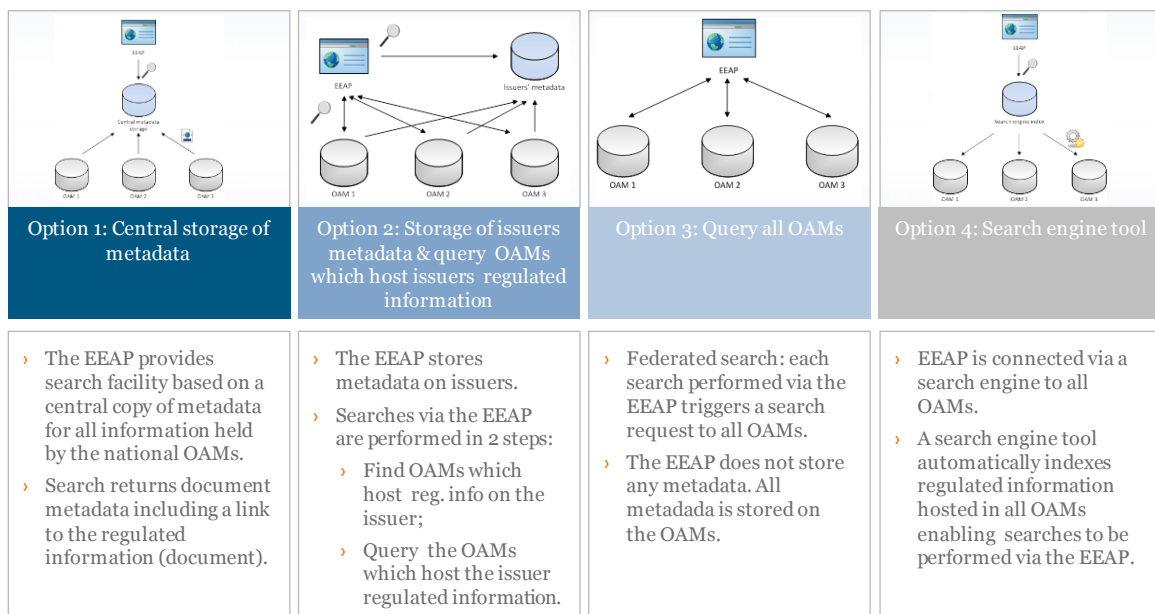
EEAP

Central metadata storage

OAM 1 OAM 2 OAM 3

Option 1: Central storage of metadata

EEAP

Issuers' metadata

OAM 1 OAM 2 OAM 3

Option 2: Storage of issuers metadata & query OAMs which host issuers regulated information

EEAP

OAM 1 OAM 2 OAM 3

Option 3: Query all OAMs

EEAP

Search engine index

OAM 1 OAM 2 OAM 3

Option 4: Search engine tool

› The EEAP provides search facility based on a central copy of metadata for all information held by the national OAMs.

› Search returns document metadata including a link to the regulated information (document).

› The EEAP stores metadata on issuers.

› Searches via the EEAP are performed in 2 steps:

› Find OAMs which host reg. info on the issuer;

› Query the OAMs which host the issuer regulated information.

› Federated search: each search performed via the EEAP triggers a search request to all OAMs.

› The EEAP does not store any metadata. All metadada is stored on the OAMs.

› EEAP is connected via a search engine to all OAMs.

› A search engine tool automatically indexes regulated information hosted in all OAMs enabling searches to be performed via the EEAP.